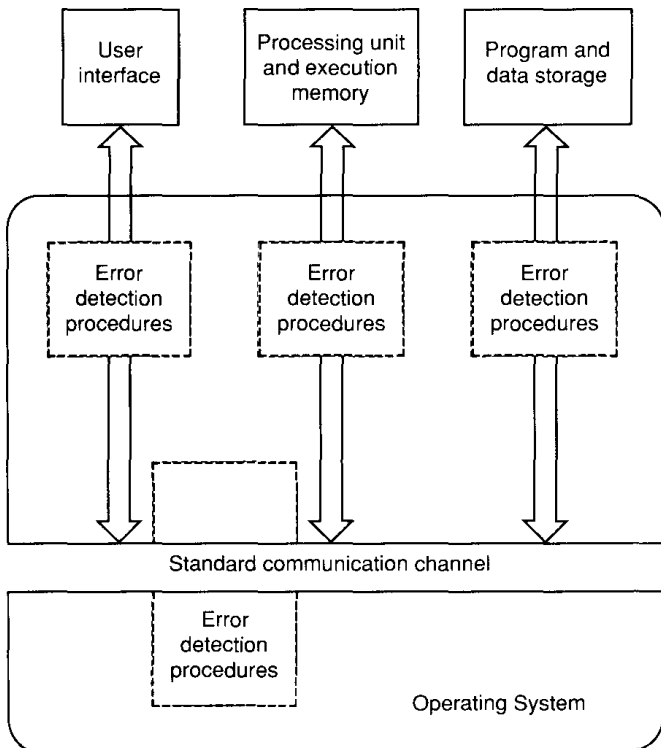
User interface

Processing unit and execution memory

Program and data storage

Error detection procedures

Error detection procedures

Error detection procedures

Standard communication channel

Error detection procedures

Operating System